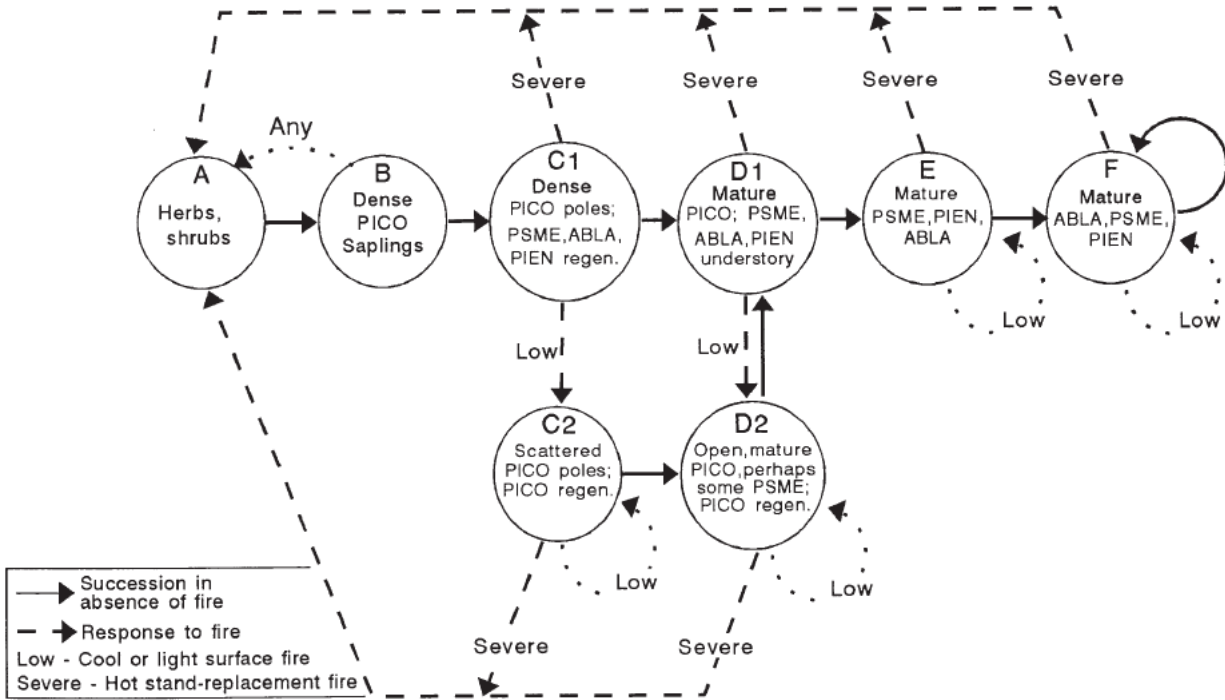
Severe

Severe

Severe

Severe

Any

A
Herbs, shrubs

B
Dense PICO Saplings

C1
Dense PICO poles; PSME, ABLA, PIEN regen.

D1
Mature PICO; PSME, ABLA, PIEN understory

E
Mature PSME, PIEN, ABLA

F
Mature ABLA, PSME, PIEN

Low

Low

Low

Low

C2
Scattered PICO poles; PICO regen.

D2
Open, mature PICO, perhaps some PSME; PICO regen.

Low

Low

Succession in absence of fire

Response to fire

Low - Cool or light surface fire

Severe - Hot stand-replacement fire

Severe

Severe